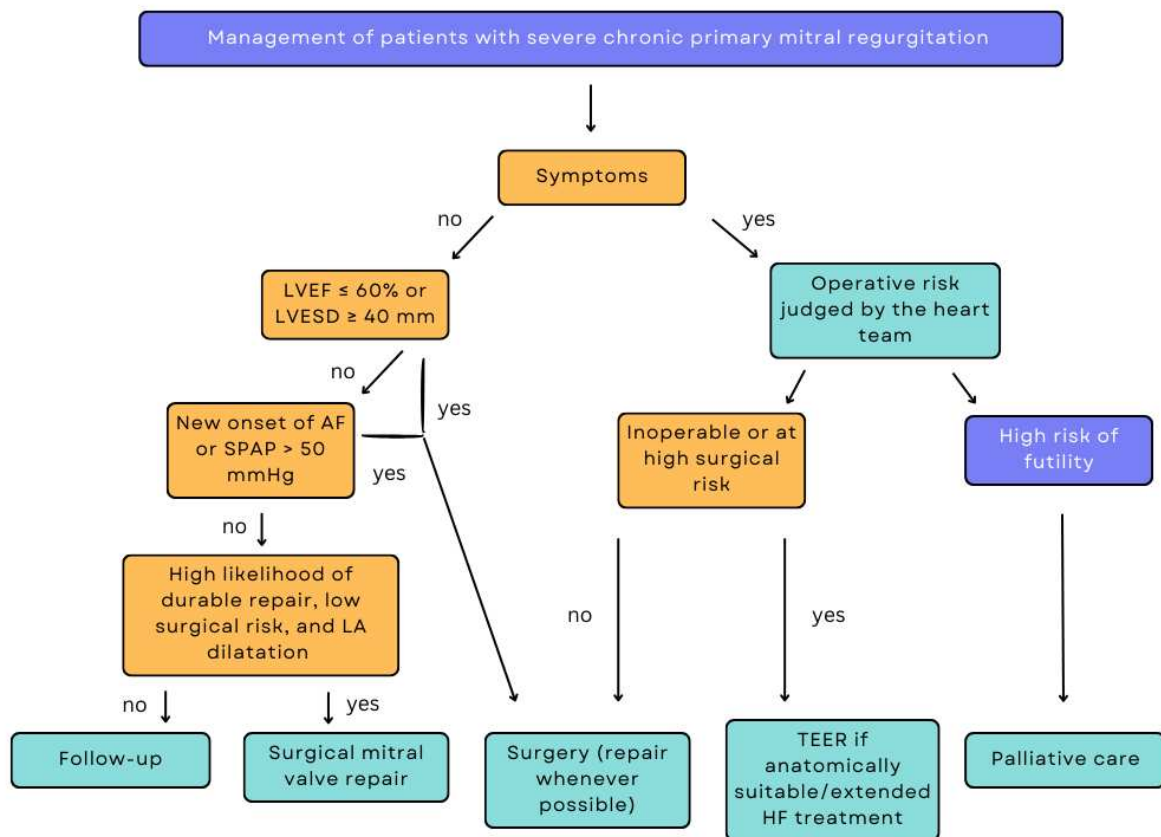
Management of patients with severe chronic primary mitral regurgitation

Symptoms

no

yes

LVEF ≤ 60% or LVESD ≥ 40 mm

Operative risk judged by the heart team

no

yes

New onset of AF or SPAP > 50 mmHg

yes

Inoperable or at high surgical risk

High risk of futility

no

High likelihood of durable repair, low surgical risk, and LA dilatation

no

yes

no

yes

Follow-up

Surgical mitral valve repair

Surgery (repair whenever possible)

TEER if anatomically suitable/extended HF treatment

Palliative care